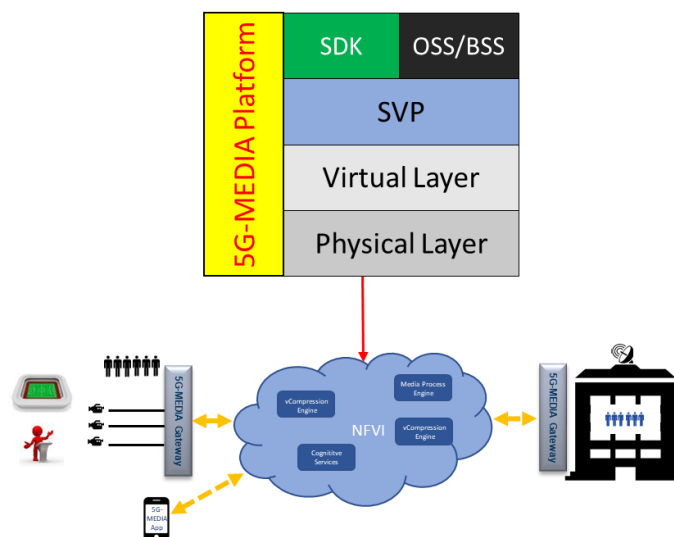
5G-MEDIA Platform

SDK

OSS/BSS

SVP

Virtual Layer

Physical Layer

5G-MEDIA Gateway

vCompression Engine

Media Process Engine

NFVI

vCompression Engine

Cognitive Services

5G-MEDIA Gateway

5G-MEDIA App